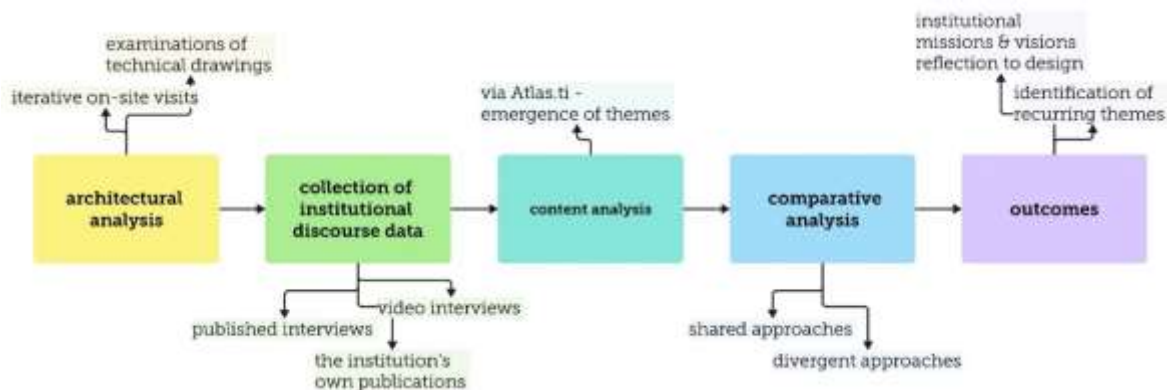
examinations of technical drawings

iterative on-site visits

architectural analysis

collection of institutional discourse data

published interviews

video interviews

the institution's own publications

via Atlas.ti - emergence of themes

content analysis

comparative analysis

shared approaches

divergent approaches

institutional missions & visions reflection to design

identification of recurring themes

outcomes